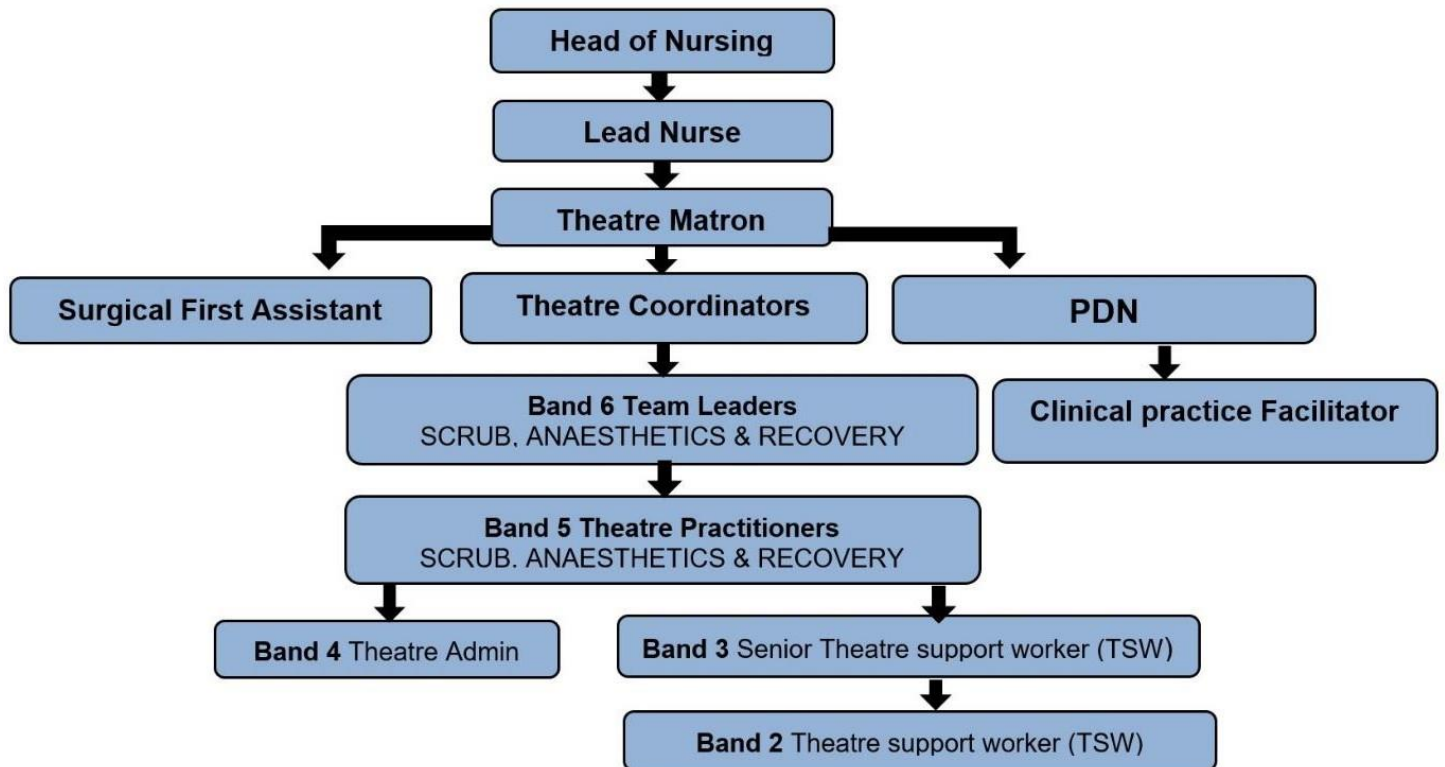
Head of Nursing

Lead Nurse

Theatre Matron

Surgical First Assistant

Theatre Coordinators

PDN

Band 6 Team Leaders
SCRUB, ANAESTHETICS & RECOVERY

Clinical practice Facilitator

Band 5 Theatre Practitioners
SCRUB. ANAESTHETICS & RECOVERY

Band 4 Theatre Admin

Band 3 Senior Theatre support worker (TSW)

Band 2 Theatre support worker (TSW)